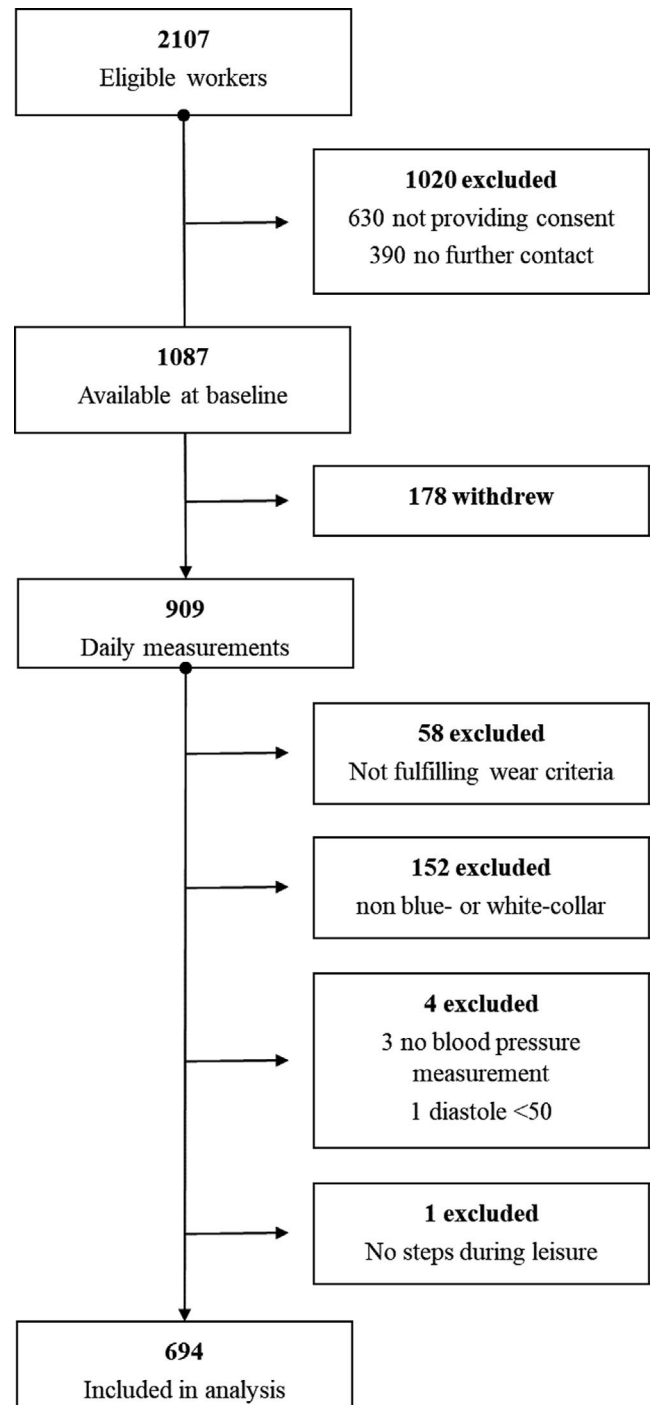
2107
Eligible workers

1020 excluded
630 not providing consent
390 no further contact

1087
Available at baseline

178 withdrew

909
Daily measurements

58 excluded
Not fulfilling wear criteria

152 excluded
non blue- or white-collar

4 excluded
3 no blood pressure measurement
1 diastole <50

1 excluded
No steps during leisure

694
Included in analysis